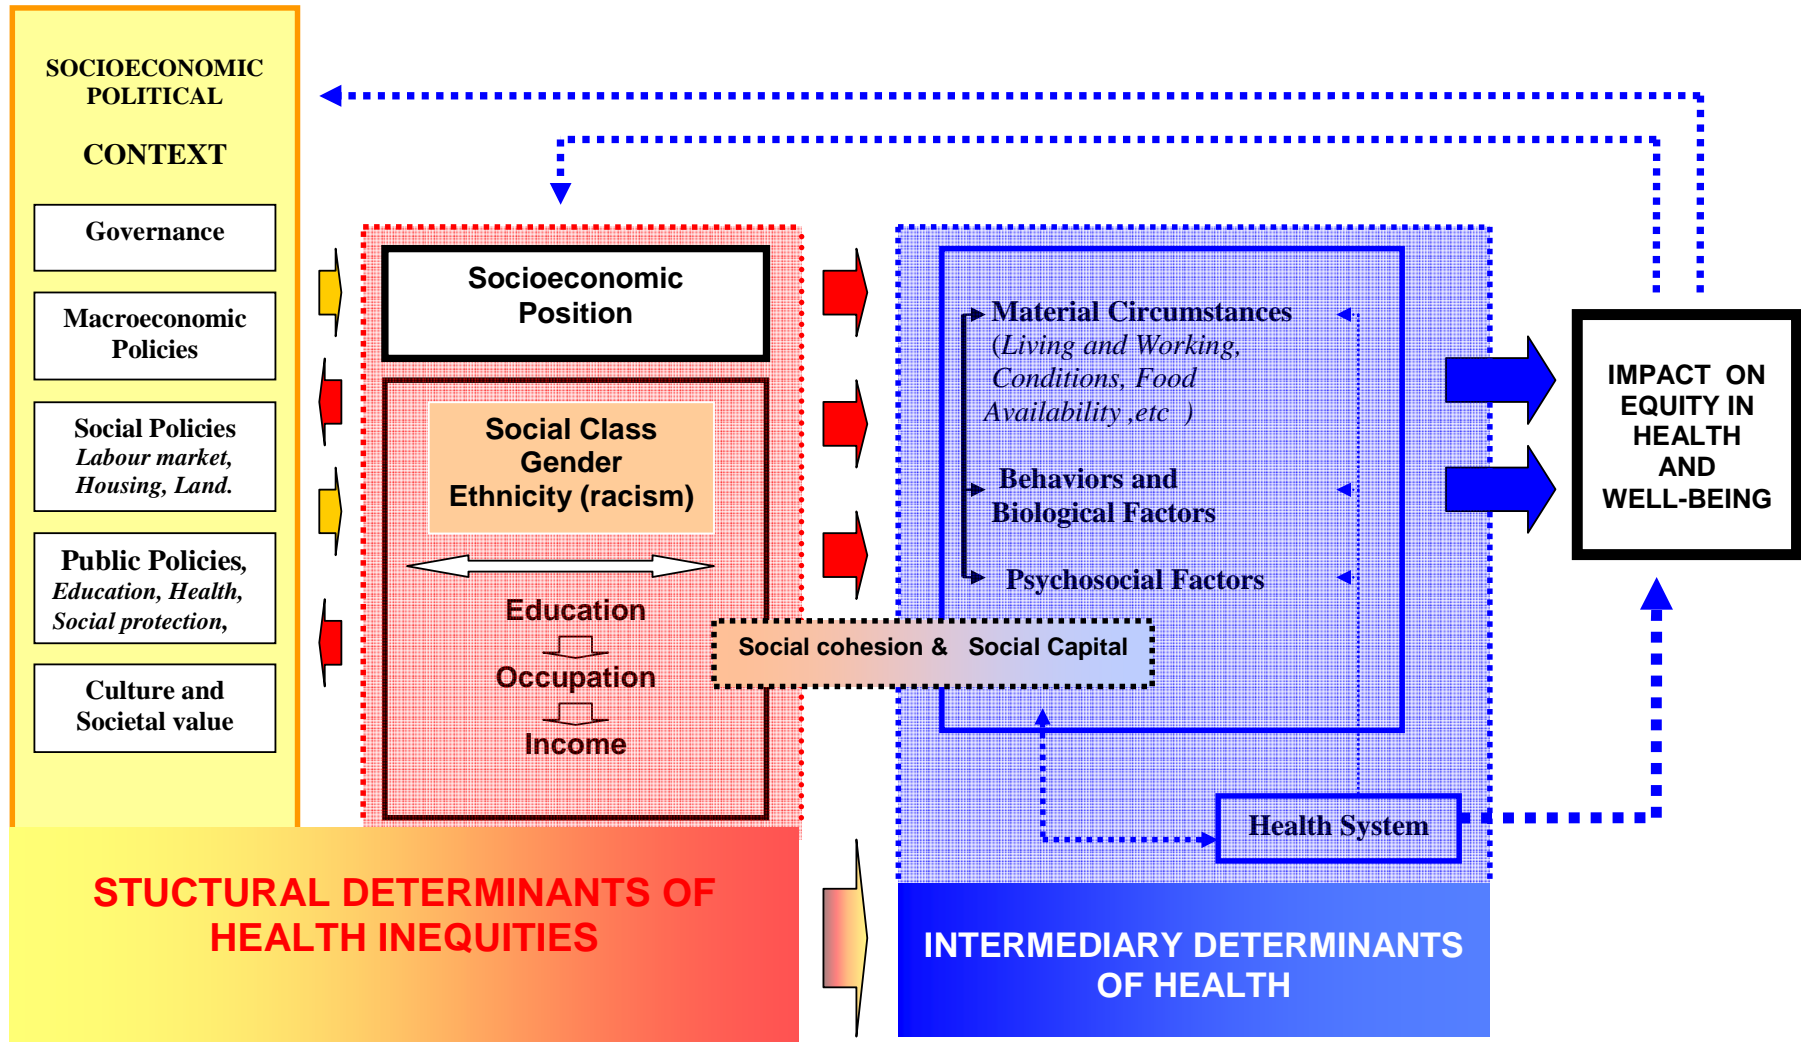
SOCIOECONOMIC POLITICAL

CONTEXT

Governance

Macroeconomic Policies

Social Policies
Labour market, Housing, Land.

Public Policies,
Education, Health, Social protection,

Culture and Societal value

Socioeconomic Position

Social Class
Gender
Ethnicity (racism)

Education

Occupation

Income

Material Circumstances
(Living and Working, Conditions, Food Availability ,etc )

Behaviors and Biological Factors

Psychosocial Factors

Social cohesion & Social Capital

Health System

IMPACT ON EQUITY IN HEALTH AND WELL-BEING

STUCTURAL DETERMINANTS OF HEALTH INEQUITIES

INTERMEDIARY DETERMINANTS OF HEALTH